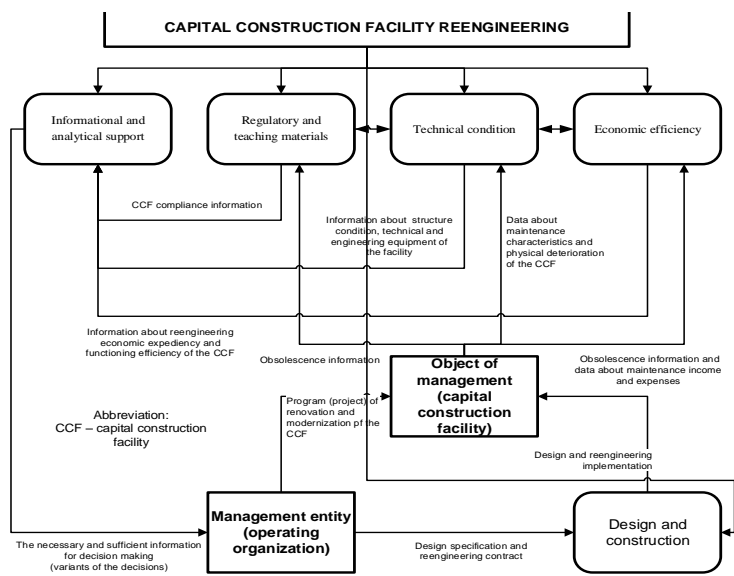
CAPITAL CONSTRUCTION FACILITY REENGINEERING

Informational and analytical support

Regulatory and teaching materials

Technical condition

Economic efficiency

CCF compliance information

Information about structure condition, technical and engineering equipment of the facility

Data about maintenance characteristics and physical deterioration of the CCF

Information about reengineering economic expediency and functioning efficiency of the CCF

Obsolescence information

Object of management (capital construction facility)

Obsolescence information and data about maintenance income and expenses

Abbreviation: CCF – capital construction facility

Program (project) of renovation and modernization pf the CCF

Design and reengineering implementation

Management entity (operating organization)

Design and construction

The necessary and sufficient information for decision making (variants of the decisions)

Design specification and reengineering contract